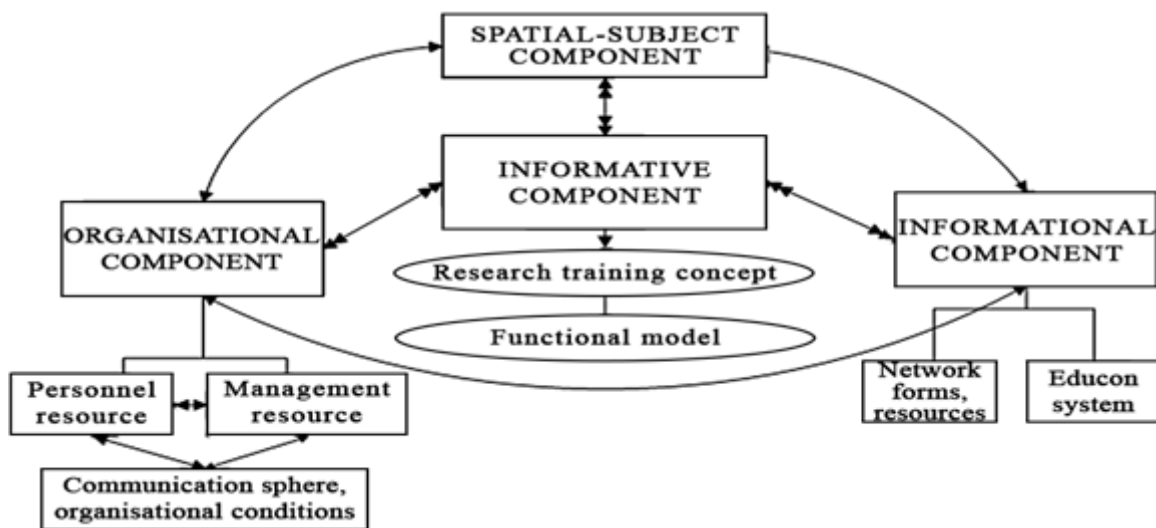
SPATIAL-SUBJECT COMPONENT

INFORMATIVE COMPONENT

ORGANISATIONAL COMPONENT

INFORMATIONAL COMPONENT

Research training concept

Functional model

Personnel resource

Management resource

Communication sphere, organisational conditions

Network forms, resources

Educon system